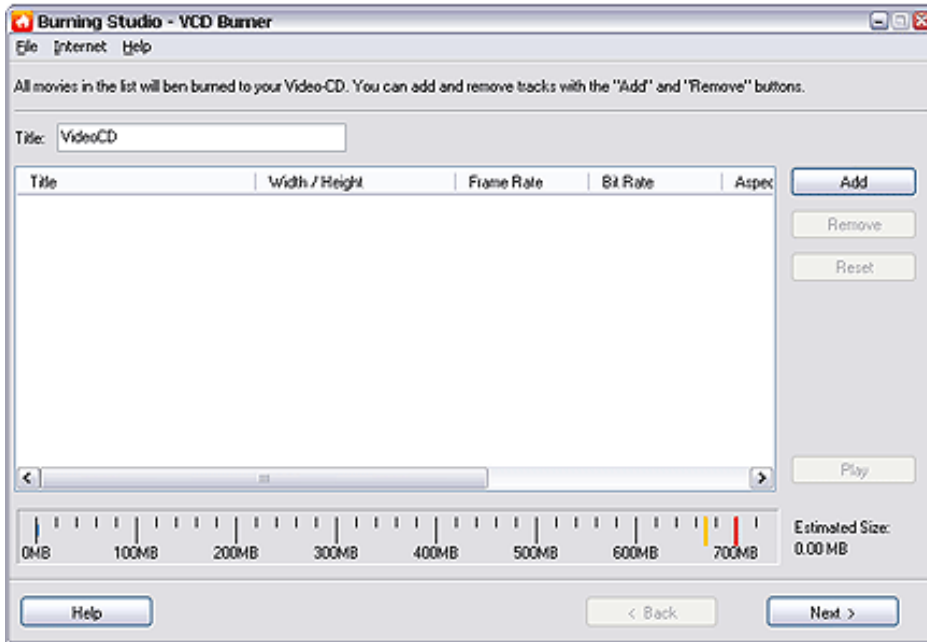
Burning Studio - VCD Burner

File Internet Help

All movies in the list will ben burned to your Video-CD. You can add and remove tracks with the "Add" and "Remove" buttons.

Title: VideoCD

| Title | Width / Height | Frame Rate | Bit Rate | Aspec |
|---|---|---|---|---|

Add

Remove

Reset

Play

0MB 100MB 200MB 300MB 400MB 500MB 600MB 700MB

Estimated Size: 0.00 MB

Help

< Back

Next >